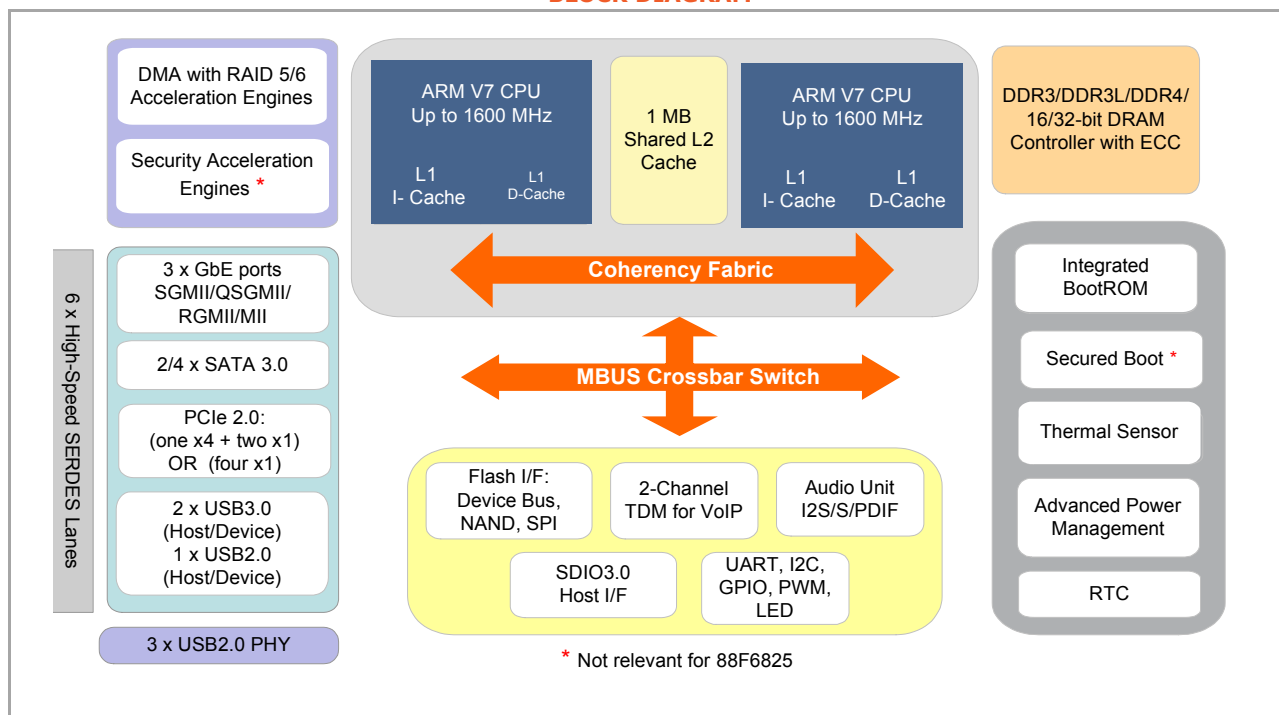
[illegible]

DMA with RAID 5/6 Acceleration Engines

Security Acceleration Engines *

6 x High-Speed SERDES Lanes

3 x GbE ports SGMII/QSGMII/ RGMII/MII

2/4 x SATA 3.0

PCIe 2.0: (one x4 + two x1) OR (four x1)

2 x USB3.0 (Host/Device) 1 x USB2.0 (Host/Device)

3 x USB2.0 PHY

ARM V7 CPU Up to 1600 MHz

L1 I- Cache

L1 D-Cache

1 MB Shared L2 Cache

ARM V7 CPU Up to 1600 MHz

L1 I- Cache

L1 D-Cache

Coherency Fabric

MBUS Crossbar Switch

Flash I/F: Device Bus, NAND, SPI

2-Channel TDM for VoIP

Audio Unit I2S/S/PDIF

SDIO3.0 Host I/F

UART, I2C, GPIO, PWM, LED

* Not relevant for 88F6825

DDR3/DDR3L/DDR4/ 16/32-bit DRAM Controller with ECC

Integrated BootROM

Secured Boot *

Thermal Sensor

Advanced Power Management

RTC